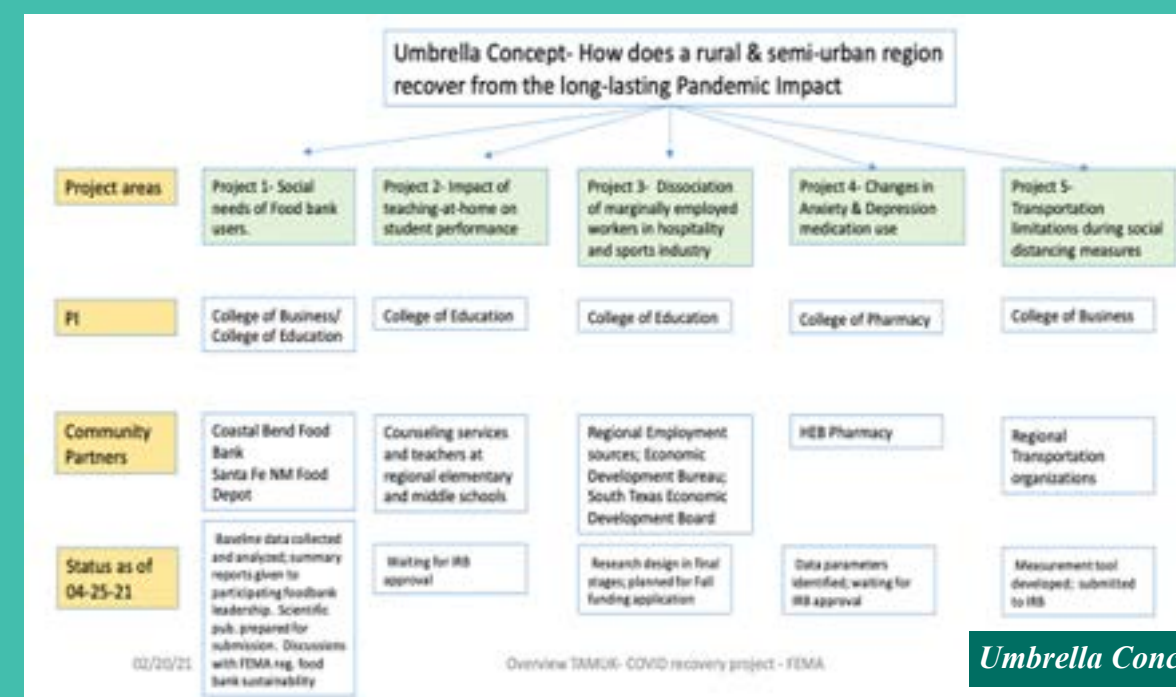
Umbrella Concept- How does a rural & semi-urban region recover from the long-lasting Pandemic Impact

| | | | | | |
|---|---|---|---|---|---|
| Project areas | Project 1- Social needs of Food bank users. | Project 2- Impact of teaching-at-home on student performance | Project 3- Dissociation of marginally employed workers in hospitality and sports industry | Project 4- Changes in Anxiety & Depression medication use | Project 5- Transportation limitations during social distancing measures |
| PI | College of Business/ College of Education | College of Education | College of Education | College of Pharmacy | College of Business |
| Community Partners | Coastal Bend Food Bank Santa Fe NM Food Depot | Counseling services and teachers at regional elementary and middle schools | Regional Employment sources; Economic Development Bureau; South Texas Economic Development Board | HEB Pharmacy | Regional Transportation organizations |
| Status as of 04-25-21 | Baseline data collected and analyzed; summary reports given to participating foodbank leadership. Scientific pub. prepared for submission. Discussions with FEMA reg. food bank sustainability | Waiting for IRB approval | Research design in final stages; planned for Fall funding application | Data parameters identified; waiting for IRB approval | Measurement tool developed; submitted to IRB |

02/20/21

Overview TAMUK- COVID recovery project - FEMA

Umbrella Conc